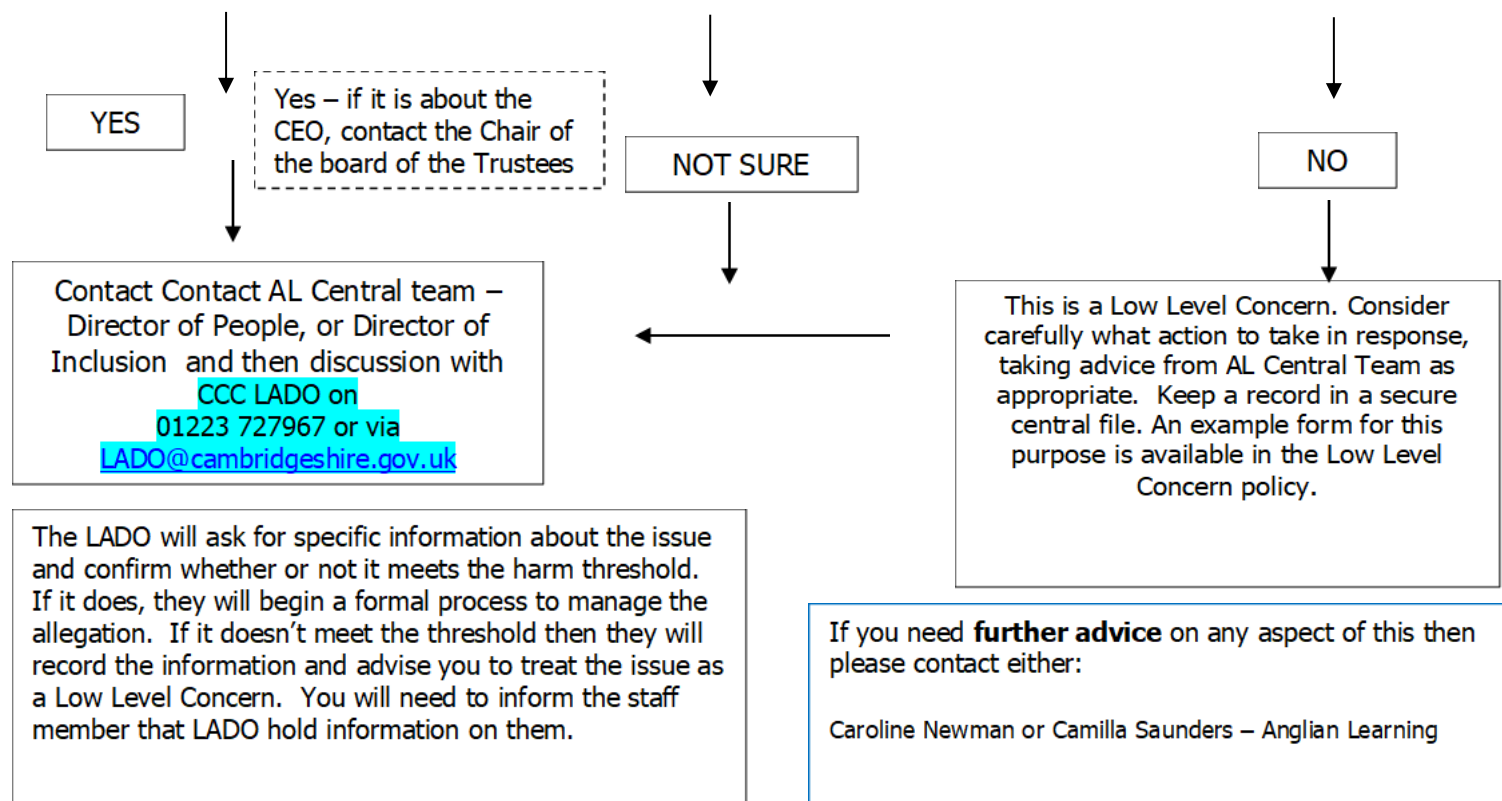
YES

Yes – if it is about the CEO, contact the Chair of the board of the Trustees

NOT SURE

NO

Contact Contact AL Central team – Director of People, or Director of Inclusion and then discussion with CCC LADO on 01223 727967 or via LADO@cambridgeshire.gov.uk

This is a Low Level Concern. Consider carefully what action to take in response, taking advice from AL Central Team as appropriate. Keep a record in a secure central file. An example form for this purpose is available in the Low Level Concern policy.

The LADO will ask for specific information about the issue and confirm whether or not it meets the harm threshold. If it does, they will begin a formal process to manage the allegation. If it doesn't meet the threshold then they will record the information and advise you to treat the issue as a Low Level Concern. You will need to inform the staff member that LADO hold information on them.

If you need **further advice** on any aspect of this then please contact either:

Caroline Newman or Camilla Saunders – Anglian Learning